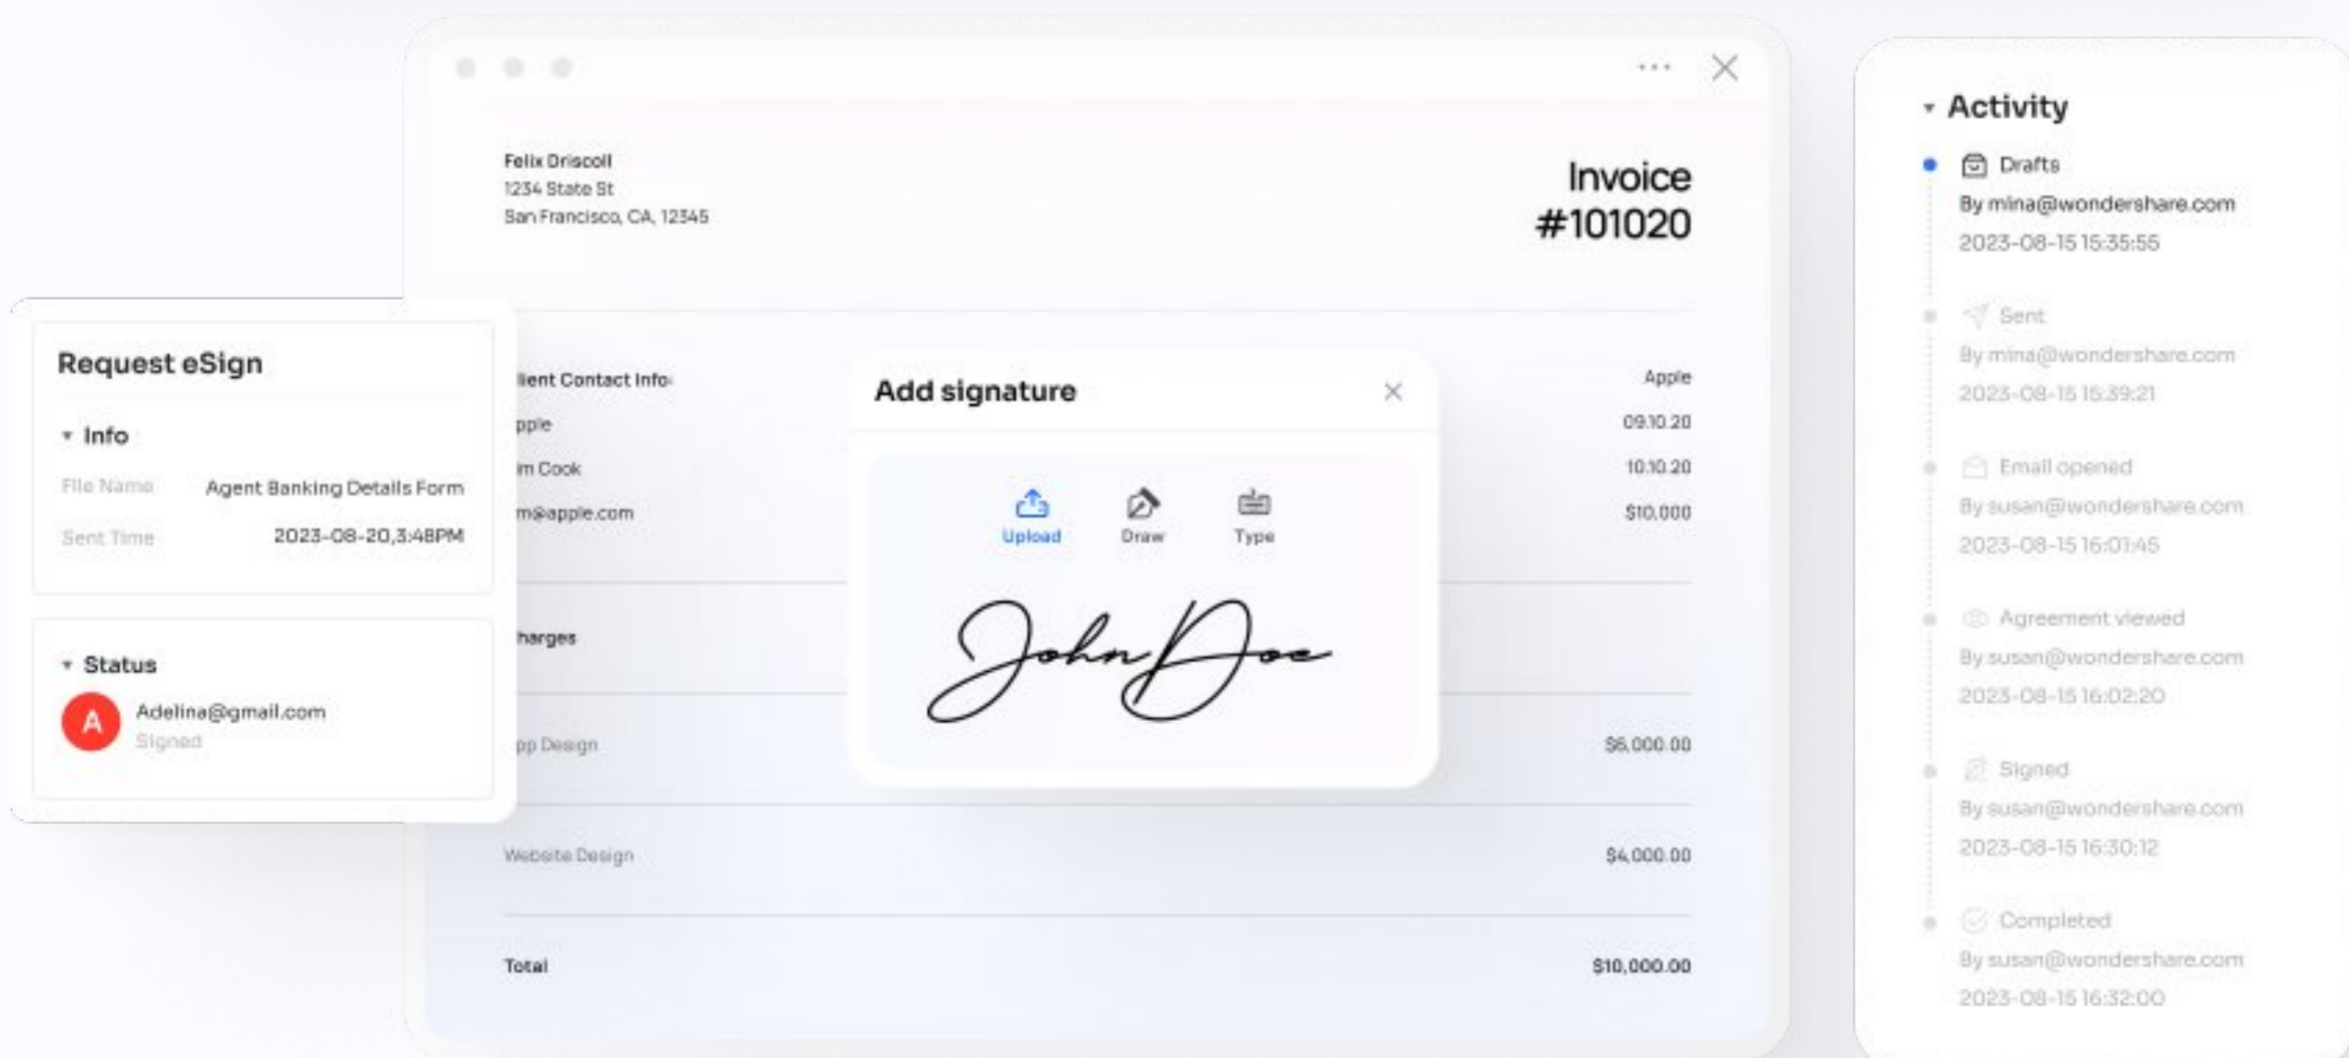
Felix Driscoll
1234 State St
San Francisco, CA, 12345

Invoice
#101020

Request eSign

Info

File Name Agent Banking Details Form

Sent Time 2023-08-20,3:48PM

Status

A Adelina@gmail.com
Signed

lient Contact Info:
pple
m Cook
m@apple.com

Apple
09.10.20
10.10.20
$10,000

Add signature

Upload Draw Type

John Doe

harges

pp Design $6,000.00

Website Design $4,000.00

Total $10,000.00

Activity

Drafts
By mina@wondershare.com
2023-08-15 15:35:55

Sent
By mina@wondershare.com
2023-08-15 15:39:21

Email opened
By susan@wondershare.com
2023-08-15 16:01:45

Agreement viewed
By susan@wondershare.com
2023-08-15 16:02:20

Signed
By susan@wondershare.com
2023-08-15 16:30:12

Completed
By susan@wondershare.com
2023-08-15 16:32:00